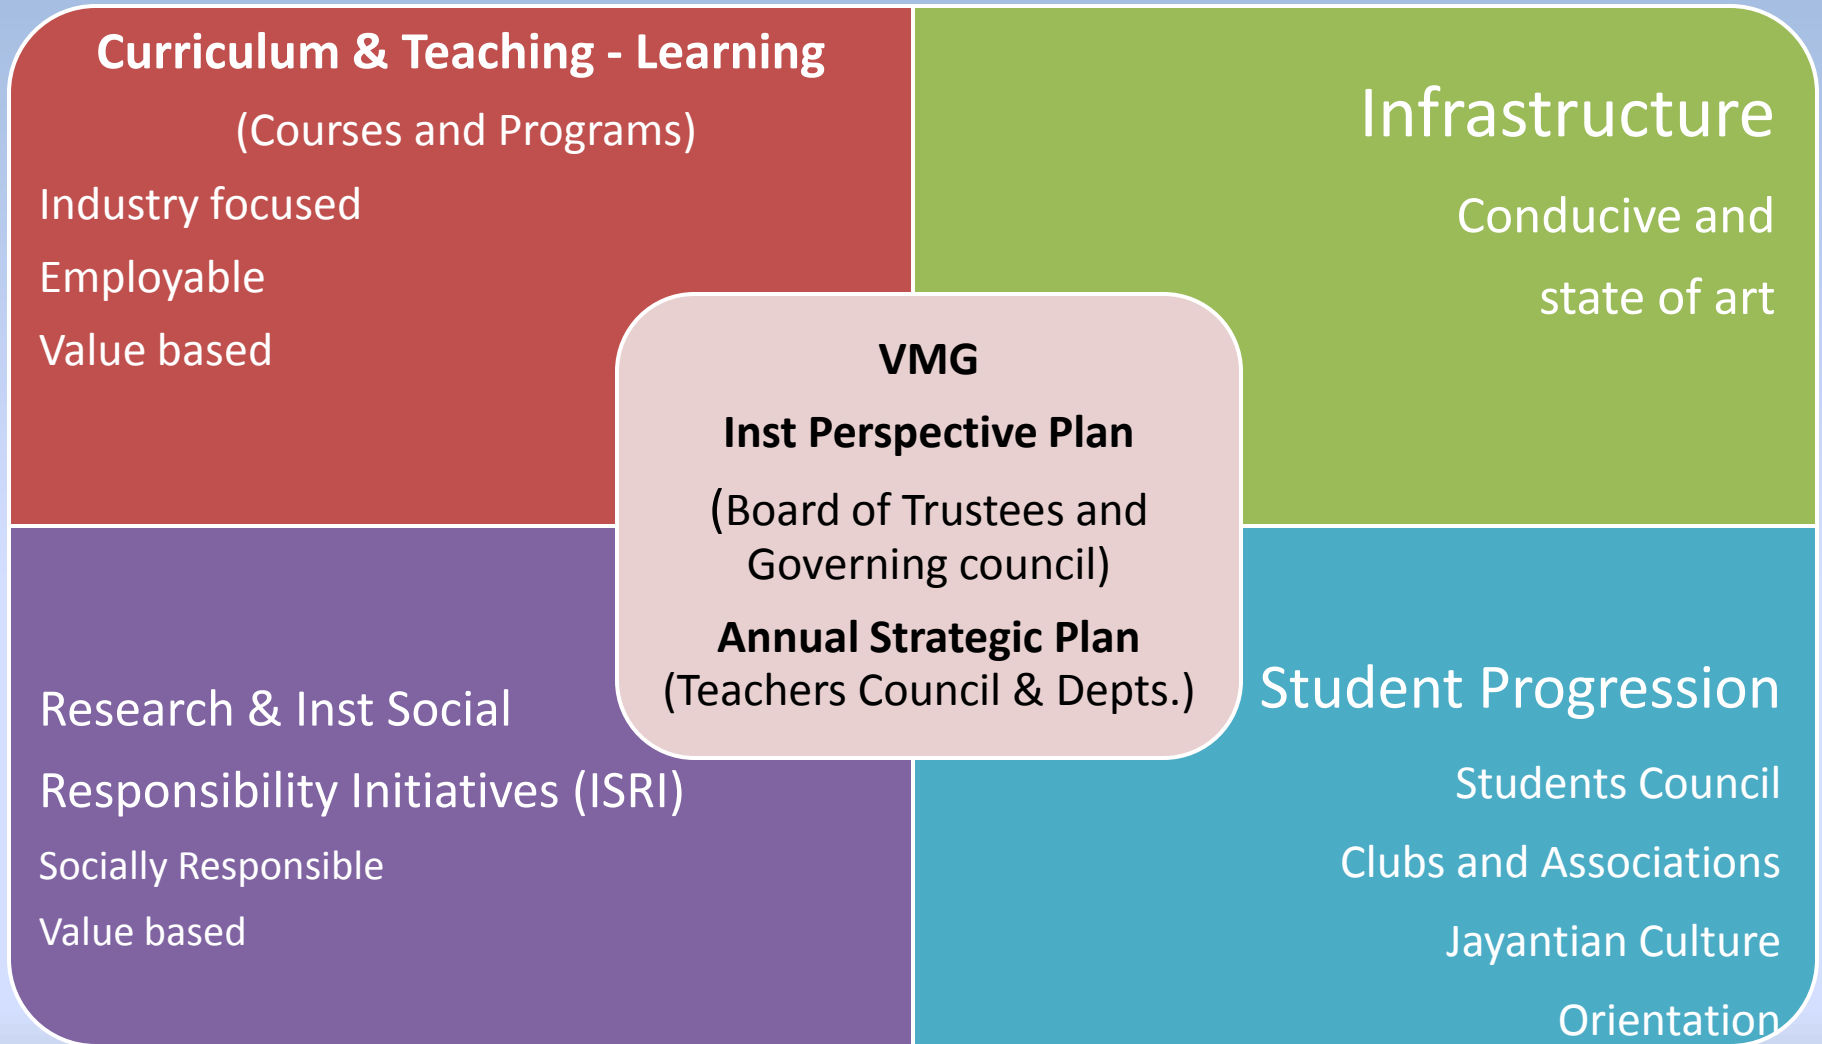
Curriculum & Teaching - Learning
(Courses and Programs)
Industry focused
Employable
Value based

Infrastructure
Conducive and
state of art

VMG
Inst Perspective Plan
(Board of Trustees and Governing council)
Annual Strategic Plan
(Teachers Council & Depts.)

Research & Inst Social Responsibility Initiatives (ISRI)
Socially Responsible
Value based

Student Progression
Students Council
Clubs and Associations
Jayantian Culture
Orientation